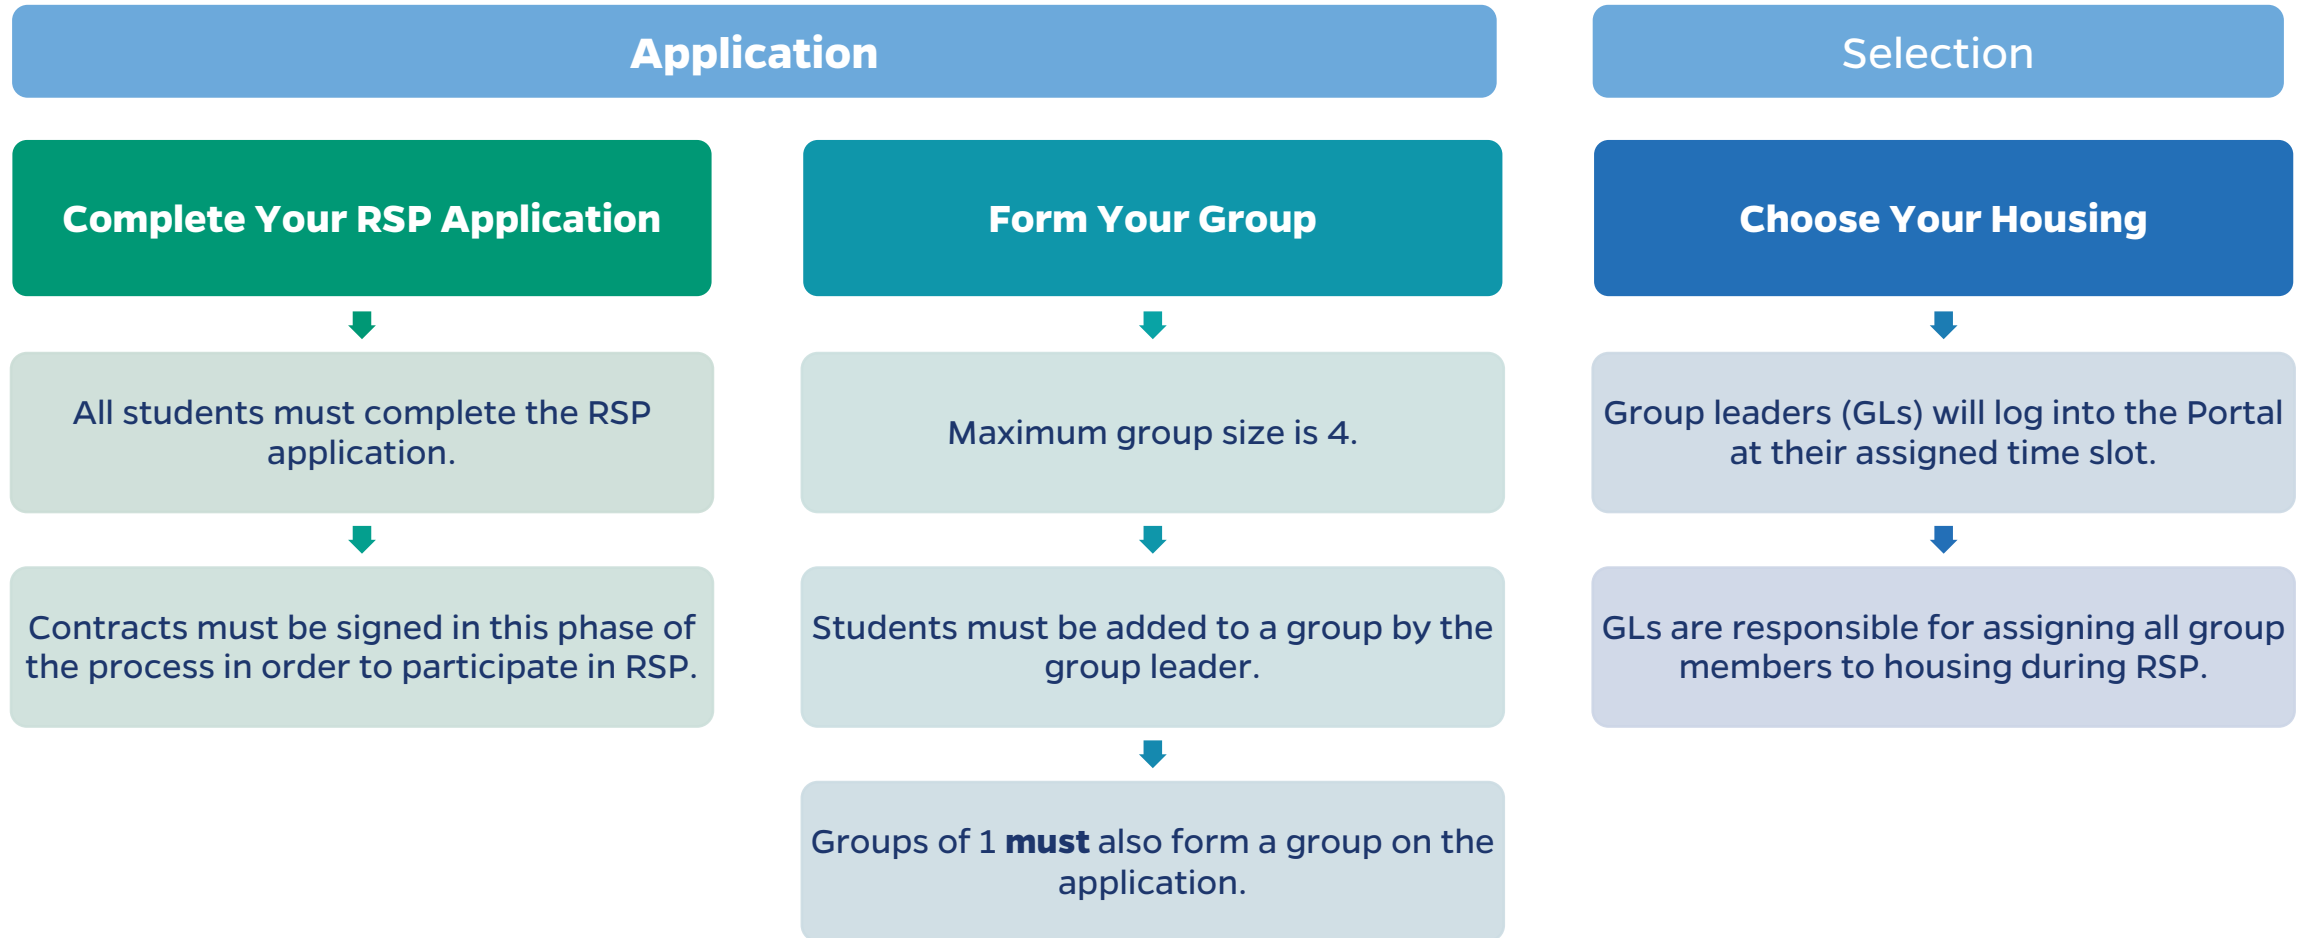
Application

Complete Your RSP Application

All students must complete the RSP application.

Contracts must be signed in this phase of the process in order to participate in RSP.

Form Your Group

Maximum group size is 4.

Students must be added to a group by the group leader.

Groups of 1 **must** also form a group on the application.

Selection

Choose Your Housing

Group leaders (GLs) will log into the Portal at their assigned time slot.

GLs are responsible for assigning all group members to housing during RSP.